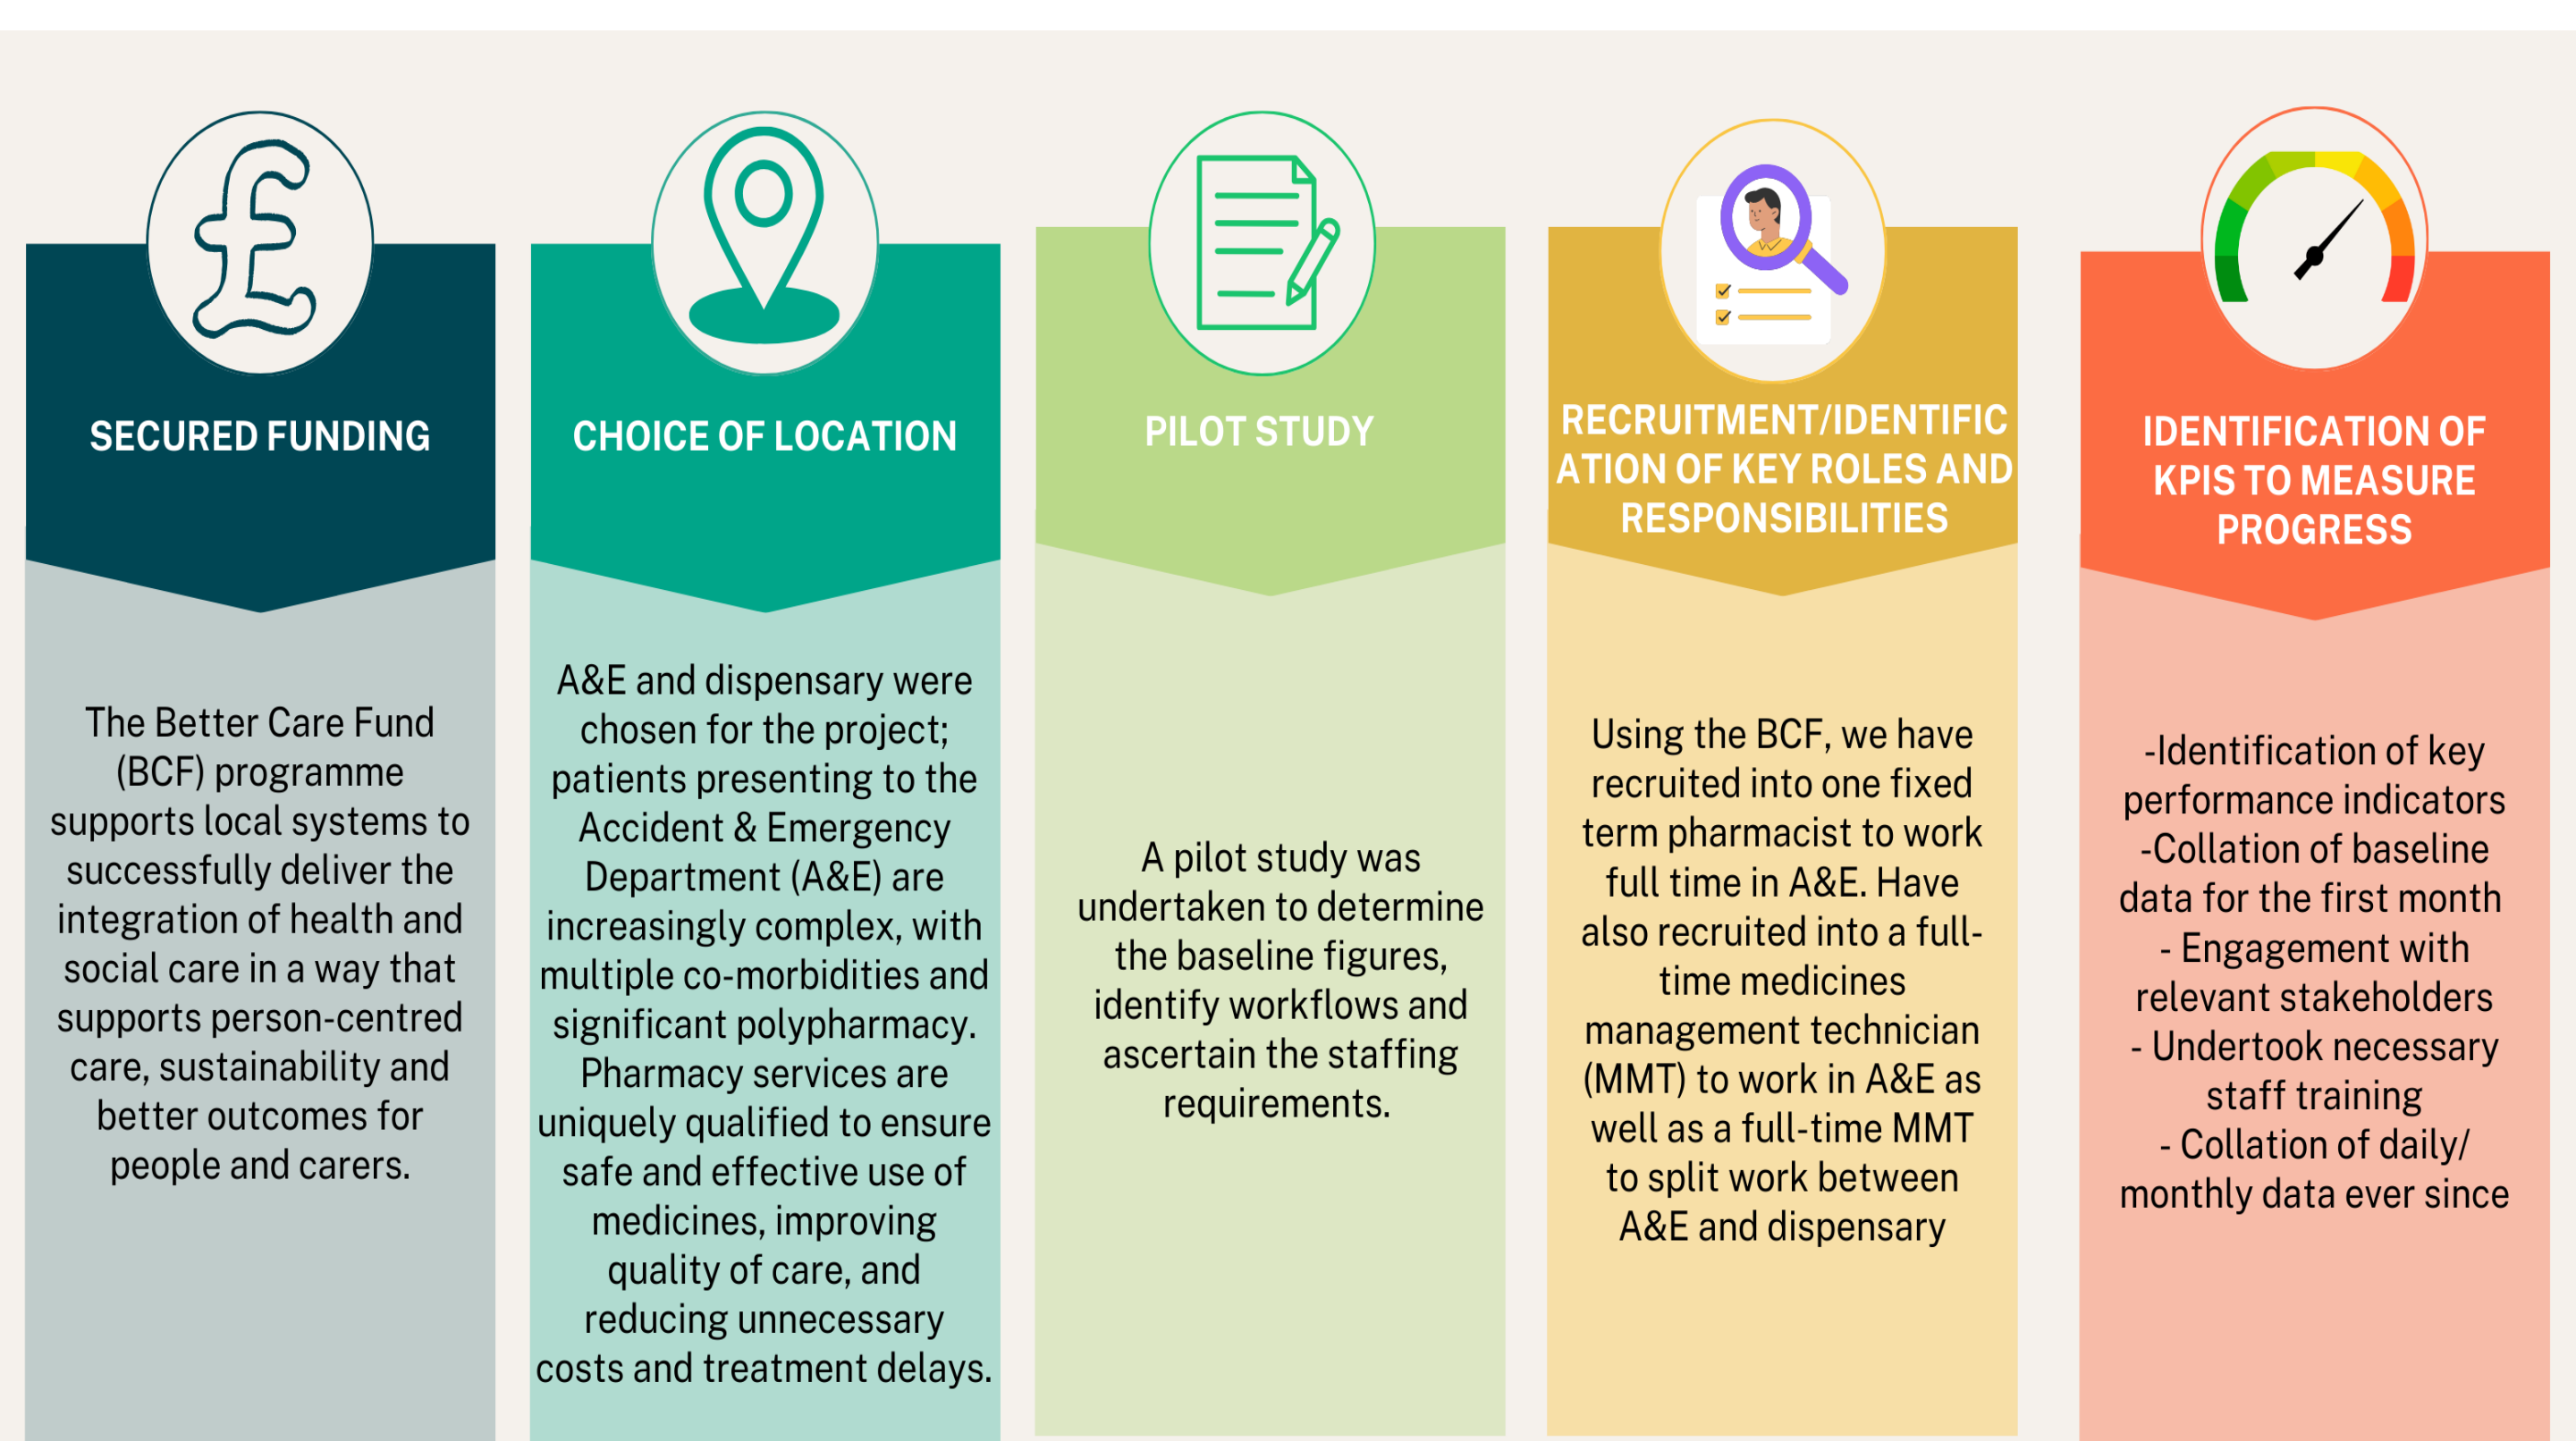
SECURED FUNDING

The Better Care Fund (BCF) programme supports local systems to successfully deliver the integration of health and social care in a way that supports person-centred care, sustainability and better outcomes for people and carers.

CHOICE OF LOCATION

A&E and dispensary were chosen for the project; patients presenting to the Accident & Emergency Department (A&E) are increasingly complex, with multiple co-morbidities and significant polypharmacy. Pharmacy services are uniquely qualified to ensure safe and effective use of medicines, improving quality of care, and reducing unnecessary costs and treatment delays.

PILOT STUDY

A pilot study was undertaken to determine the baseline figures, identify workflows and ascertain the staffing requirements.

RECRUITMENT/IDENTIFICATION OF KEY ROLES AND RESPONSIBILITIES

Using the BCF, we have recruited into one fixed term pharmacist to work full time in A&E. Have also recruited into a full-time medicines management technician (MMT) to work in A&E as well as a full-time MMT to split work between A&E and dispensary

IDENTIFICATION OF KPIS TO MEASURE PROGRESS

-Identification of key performance indicators
-Collation of baseline data for the first month
- Engagement with relevant stakeholders
- Undertook necessary staff training
- Collation of daily/ monthly data ever since